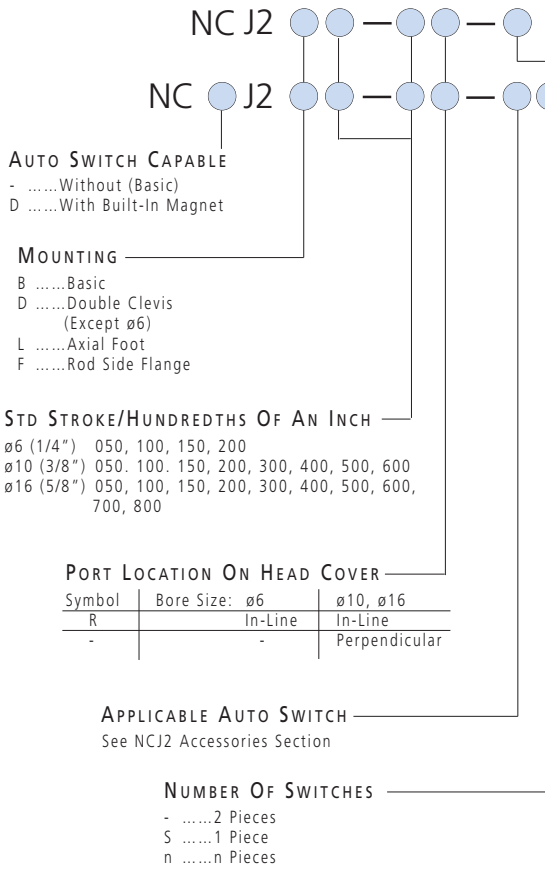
NC J2

NC J2

Auto Switch Capable
- ……Without (Basic)
D ……With Built-In Magnet

Mounting
B ……Basic
D ……Double Clevis (Except ø6)
L ……Axial Foot
F ……Rod Side Flange

Std Stroke/Hundredths Of An Inch
ø6 (1/4") 050, 100, 150, 200
ø10 (3/8") 050. 100. 150, 200, 300, 400, 500, 600
ø16 (5/8") 050, 100, 150, 200, 300, 400, 500, 600, 700, 800

Port Location On Head Cover

| Symbol | Bore Size: ø6 | ø10, ø16 |
|---|---|---|
| R | In-Line | In-Line |
| - | - | Perpendicular |

Applicable Auto Switch
See NCJ2 Accessories Section

Number Of Switches
- ……2 Pieces
S ……1 Piece
n ……n Pieces